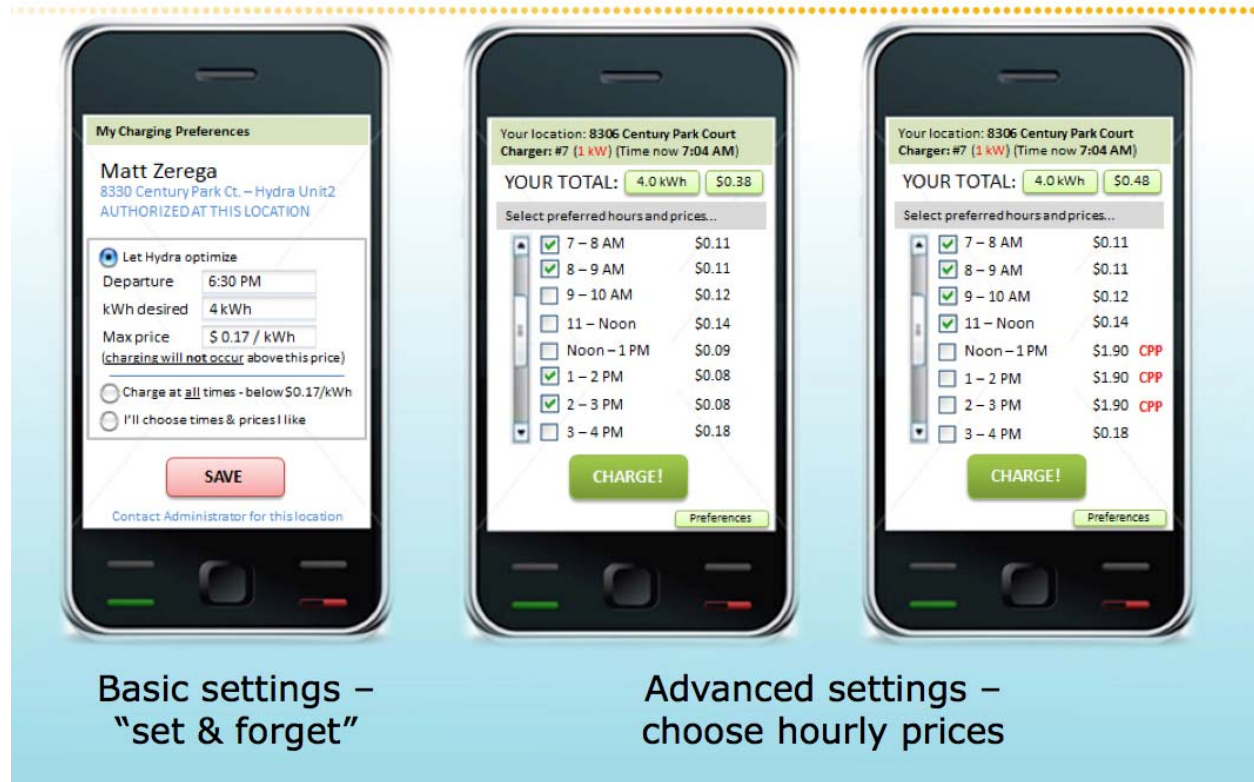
My Charging Preferences

Matt Zerega
8330 Century Park Ct. – Hydra Unit2
AUTHORIZED AT THIS LOCATION

Let Hydra optimize
Departure 6:30 PM
kWh desired 4 kWh
Max price $ 0.17 / kWh
(charging will not occur above this price)

Charge at all times - below $0.17/kWh
I'll choose times & prices I like

SAVE

Contact Administrator for this location

Your location: 8306 Century Park Court
Charger: #7 (1 kW) (Time now 7:04 AM)

YOUR TOTAL: 4.0 kWh $0.38

Select preferred hours and prices...

| | | |
|---|---|---|
| ☑ | 7 – 8 AM | $0.11 |
| ☑ | 8 – 9 AM | $0.11 |
| ☐ | 9 – 10 AM | $0.12 |
| ☐ | 11 – Noon | $0.14 |
| ☐ | Noon – 1 PM | $0.09 |
| ☑ | 1 – 2 PM | $0.08 |
| ☑ | 2 – 3 PM | $0.08 |
| ☐ | 3 – 4 PM | $0.18 |

CHARGE!

Preferences

Your location: 8306 Century Park Court
Charger: #7 (1 kW) (Time now 7:04 AM)

YOUR TOTAL: 4.0 kWh $0.48

Select preferred hours and prices...

| | | |
|---|---|---|
| ☑ | 7 – 8 AM | $0.11 |
| ☑ | 8 – 9 AM | $0.11 |
| ☑ | 9 – 10 AM | $0.12 |
| ☑ | 11 – Noon | $0.14 |
| ☐ | Noon – 1 PM | $1.90 CPP |
| ☐ | 1 – 2 PM | $1.90 CPP |
| ☐ | 2 – 3 PM | $1.90 CPP |
| ☐ | 3 – 4 PM | $0.18 |

CHARGE!

Preferences

Basic settings – “set & forget”

Advanced settings – choose hourly prices